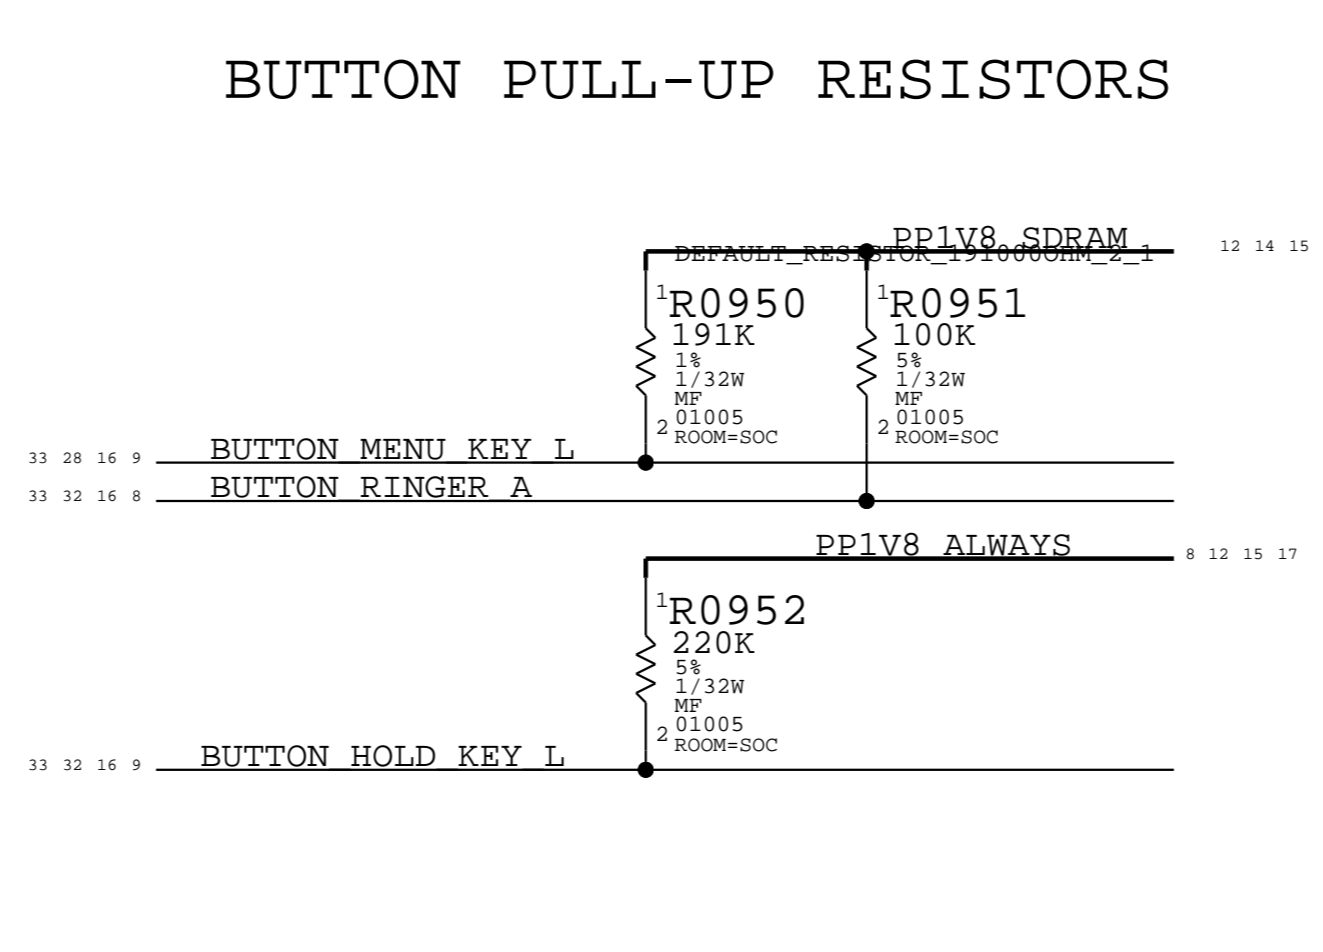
BUTTON PULL-UP RESISTORS

PP1V8_SDRAM
DEFAULT_RESISTOR_191000OHM_2_1
12 14 15

1 R0950
191K
1%
1/32W
MF
2 01005
ROOM=SOC

1 R0951
100K
5%
1/32W
MF
2 01005
ROOM=SOC

33 28 16 9 BUTTON_MENU_KEY_L
33 32 16 8 BUTTON_RINGER_A

PP1V8_ALWAYS
8 12 15 17

1 R0952
220K
5%
1/32W
MF
2 01005
ROOM=SOC

33 32 16 9 BUTTON_HOLD_KEY_L